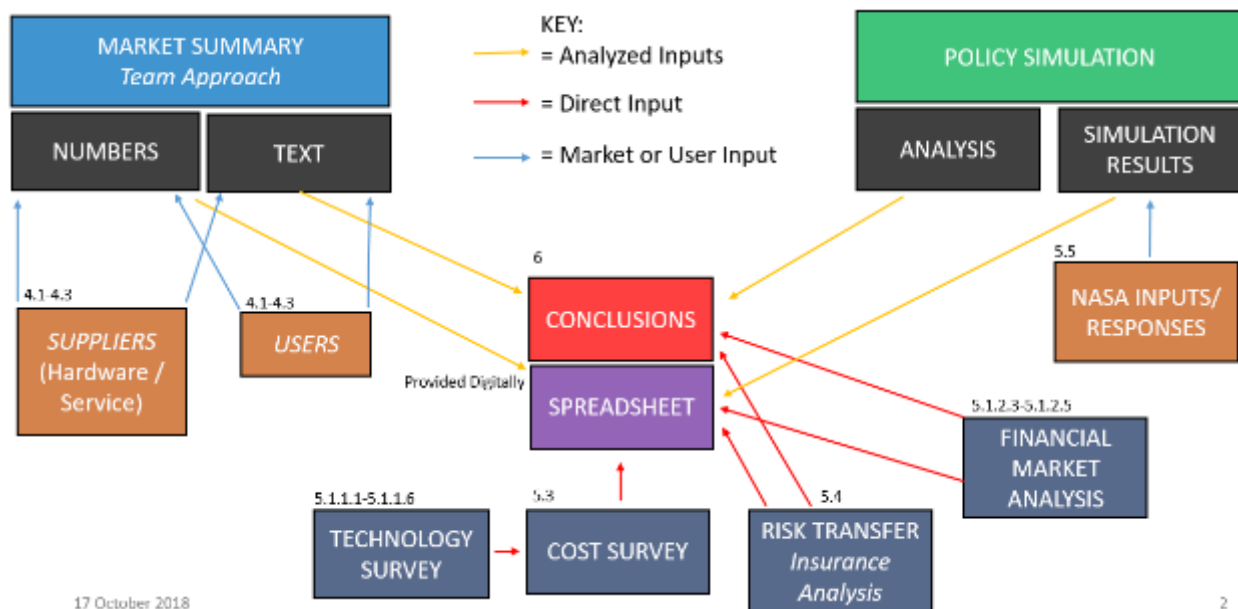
MARKET SUMMARY
*Team Approach*

NUMBERS

TEXT

KEY:
= Analyzed Inputs
= Direct Input
= Market or User Input

POLICY SIMULATION

ANALYSIS

SIMULATION RESULTS

4.1-4.3
*SUPPLIERS* (Hardware / Service)

4.1-4.3
*USERS*

6
CONCLUSIONS

Provided Digitally
SPREADSHEET

5.5
NASA INPUTS/ RESPONSES

5.1.2.3-5.1.2.5
FINANCIAL MARKET ANALYSIS

5.1.1.1-5.1.1.6
TECHNOLOGY SURVEY

5.3
COST SURVEY

5.4
RISK TRANSFER
*Insurance Analysis*

17 October 2018

2